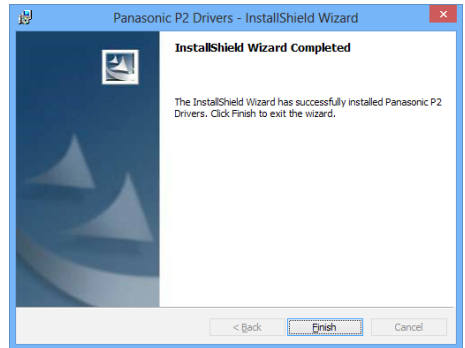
Panasonic P2 Drivers - InstallShield Wizard

InstallShield Wizard Completed

The InstallShield Wizard has successfully installed Panasonic P2 Drivers. Click Finish to exit the wizard.

< Back

Finish

Cancel